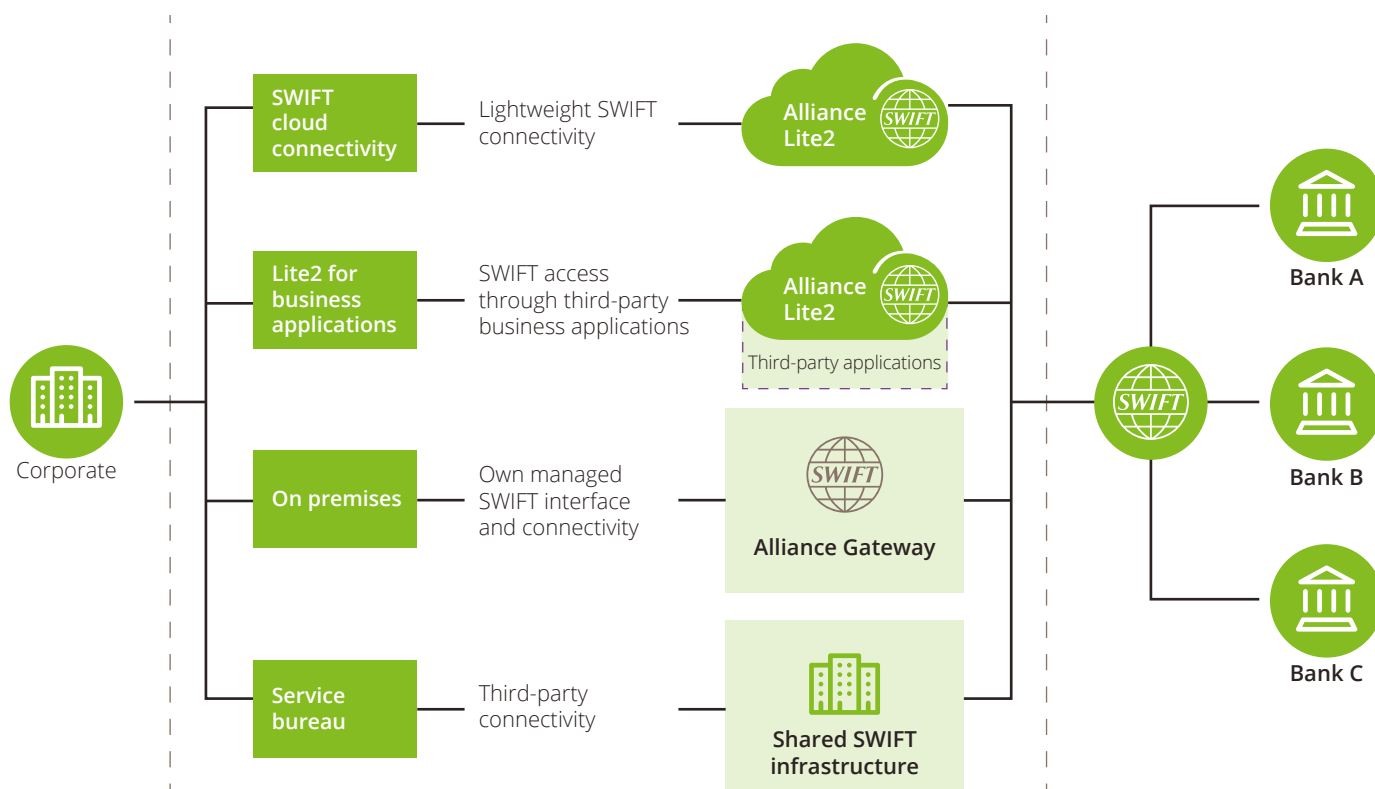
Corporate

SWIFT cloud connectivity

Lightweight SWIFT connectivity

Alliance Lite2

SWIFT

Lite2 for business applications

SWIFT access through third-party business applications

Alliance Lite2

SWIFT

Third-party applications

On premises

Own managed SWIFT interface and connectivity

SWIFT

Alliance Gateway

Service bureau

Third-party connectivity

Shared SWIFT infrastructure

SWIFT

Bank A

Bank B

Bank C